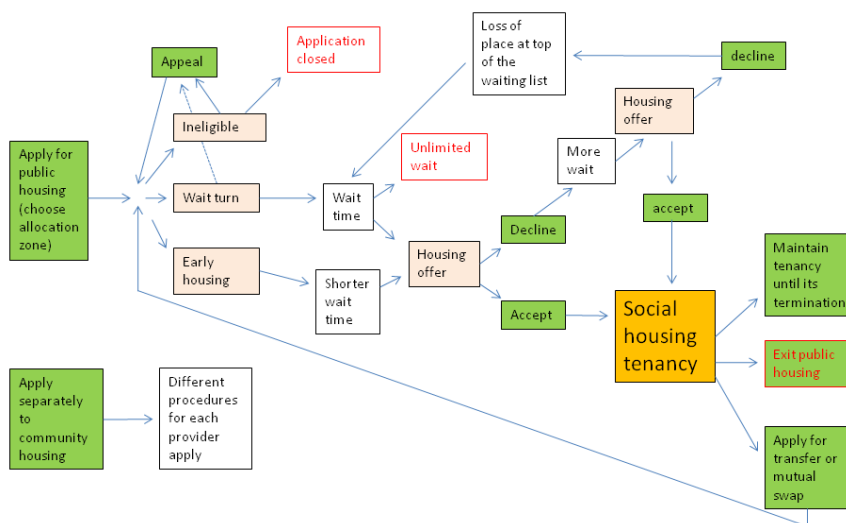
Apply for public housing (choose allocation zone)

Appeal

Application closed

Ineligible

Wait turn

Early housing

Loss of place at top of the waiting list

decline

Housing offer

More wait

Unlimited wait

Wait time

Shorter wait time

Housing offer

Decline

Accept

accept

Social housing tenancy

Maintain tenancy until its termination

Exit public housing

Apply for transfer or mutual swap

Apply separately to community housing

Different procedures for each provider apply